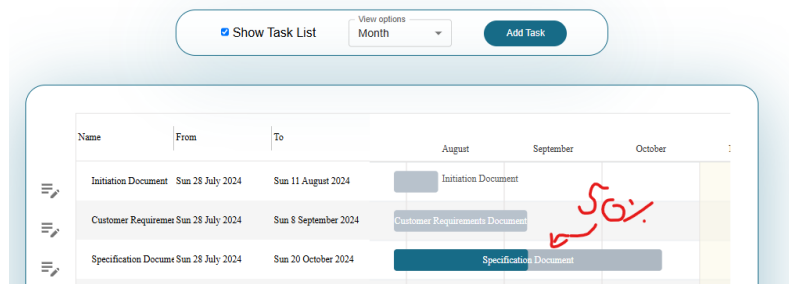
Show Task List

View options
Month

Add Task

| Name | From | To |
|---|---|---|
| Initiation Document | Sun 28 July 2024 | Sun 11 August 2024 |
| Customer Requiremer | Sun 28 July 2024 | Sun 8 September 2024 |
| Specification Docume | Sun 28 July 2024 | Sun 20 October 2024 |

August September October

Initiation Document

Customer Requirements Document

Specification Document

50%